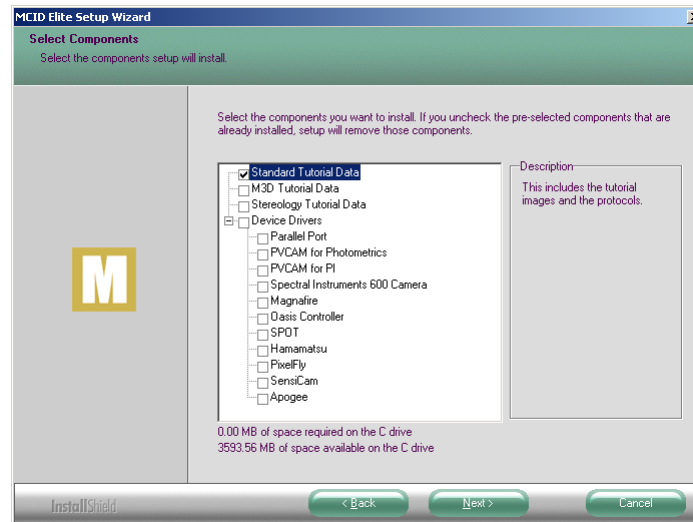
MCID Elite Setup Wizard

Select Components

Select the components setup will install.

M

Select the components you want to install. If you uncheck the pre-selected components that are already installed, setup will remove those components.

Standard Tutorial Data
M3D Tutorial Data
Stereology Tutorial Data
Device Drivers
Parallel Port
PVCAM for Photometrics
PVCAM for PI
Spectral Instruments 600 Camera
Magnafire
Oasis Controller
SPOT
Hamamatsu
PixelFly
SensiCam
Apogee

Description

This includes the tutorial images and the protocols.

0.00 MB of space required on the C drive
3593.56 MB of space available on the C drive

InstallShield

< Back

Next >

Cancel